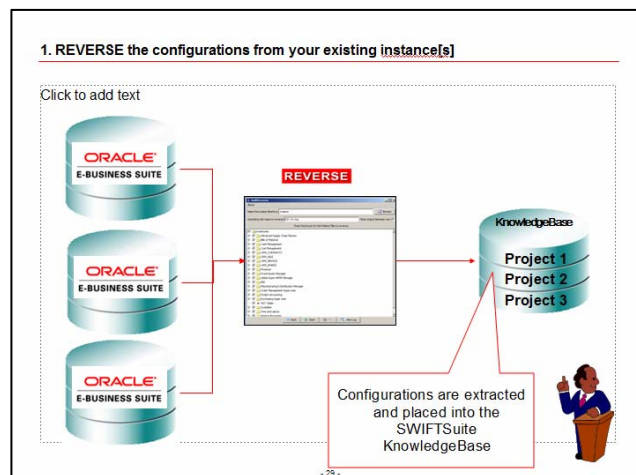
1. REVERSE the configurations from your existing instance[s]

Click to add text

ORACLE
E-BUSINESS SUITE

ORACLE
E-BUSINESS SUITE

ORACLE
E-BUSINESS SUITE

REVERSE

KnowledgeBase

Project 1

Project 2

Project 3

Configurations are extracted and placed into the SWIFTSuite KnowledgeBase

- 29 -